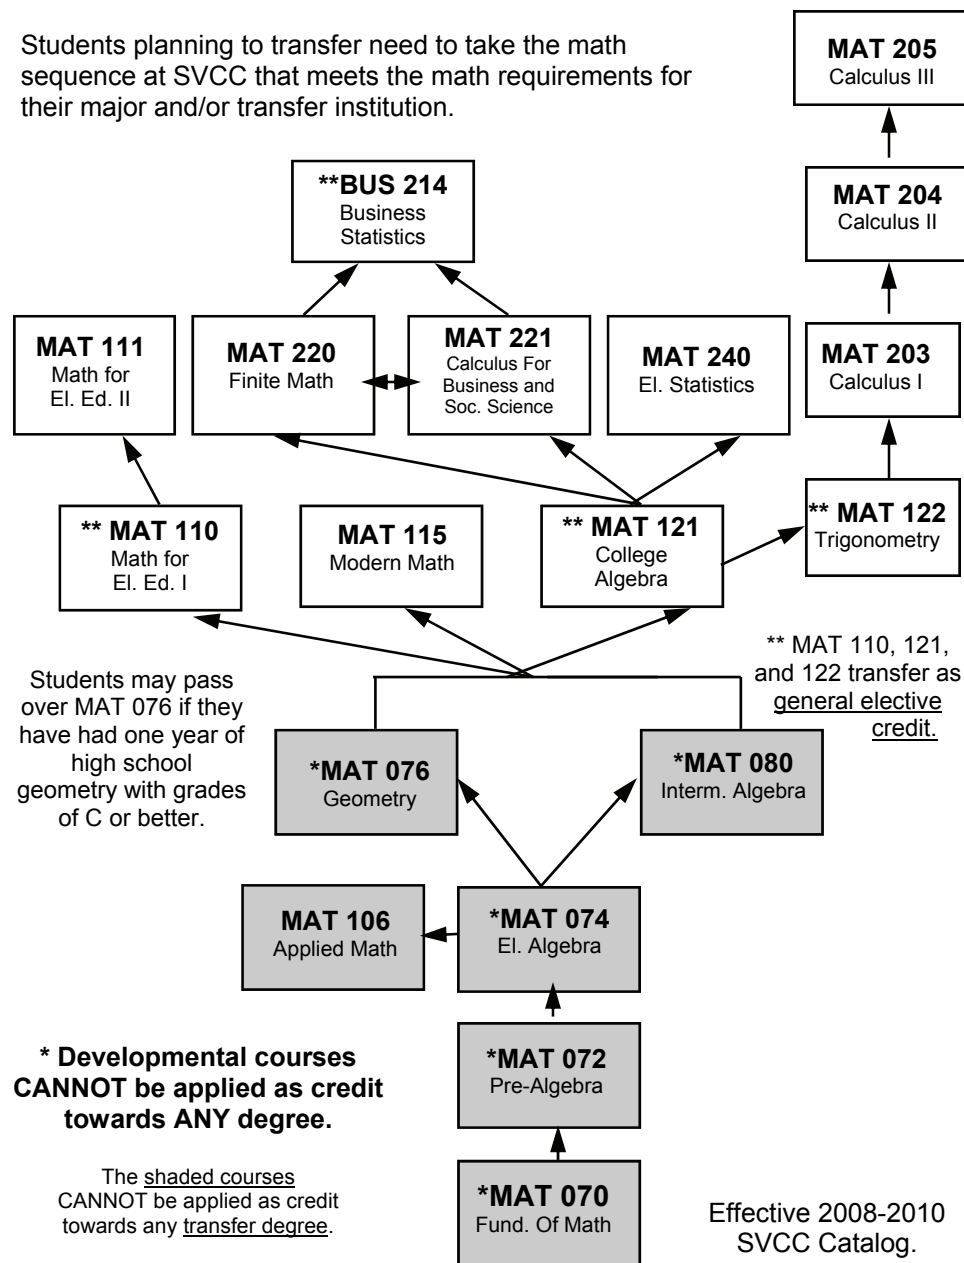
Students planning to transfer need to take the math sequence at SVCC that meets the math requirements for their major and/or transfer institution.

MAT 205
Calculus III

MAT 204
Calculus II

**BUS 214
Business Statistics

MAT 111
Math for El. Ed. II

MAT 220
Finite Math

MAT 221
Calculus For Business and Soc. Science

MAT 240
El. Statistics

MAT 203
Calculus I

** MAT 110
Math for El. Ed. I

MAT 115
Modern Math

** MAT 121
College Algebra

** MAT 122
Trigonometry

** MAT 110, 121, and 122 transfer as general elective credit.

Students may pass over MAT 076 if they have had one year of high school geometry with grades of C or better.

*MAT 076
Geometry

*MAT 080
Interm. Algebra

MAT 106
Applied Math

*MAT 074
El. Algebra

* Developmental courses CANNOT be applied as credit towards ANY degree.

*MAT 072
Pre-Algebra

The shaded courses CANNOT be applied as credit towards any transfer degree.

*MAT 070
Fund. Of Math

Effective 2008-2010 SVCC Catalog.